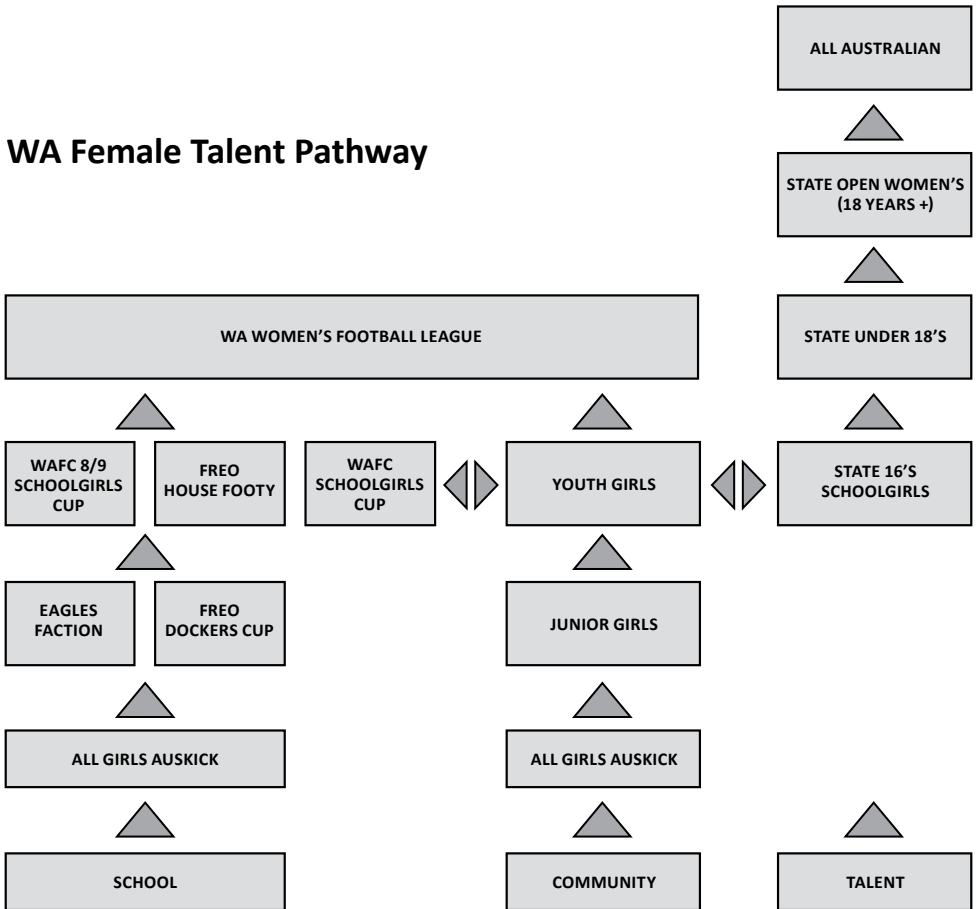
WA Female Talent Pathway

ALL AUSTRALIAN

STATE OPEN WOMEN'S (18 YEARS +)

WA WOMEN'S FOOTBALL LEAGUE

STATE UNDER 18'S

WAFC 8/9 SCHOOLGIRLS CUP

FREO HOUSE FOOTY

WAFC SCHOOLGIRLS CUP

YOUTH GIRLS

STATE 16'S SCHOOLGIRLS

EAGLES FACTION

FREO DOCKERS CUP

JUNIOR GIRLS

ALL GIRLS AUSKICK

ALL GIRLS AUSKICK

SCHOOL

COMMUNITY

TALENT